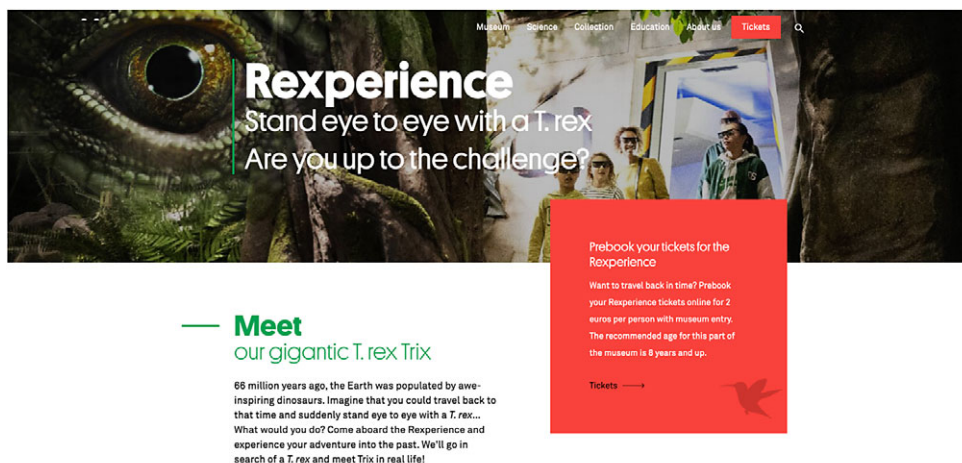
Museum Science Collection Education About us Tickets

Rexperience
Stand eye to eye with a T. rex
Are you up to the challenge?

Prebook your tickets for the Rexperience

Want to travel back in time? Prebook your Rexperience tickets online for 2 euros per person with museum entry. The recommended age for this part of the museum is 8 years and up.

Tickets

Meet
our gigantic T. rex Trix

66 million years ago, the Earth was populated by awe-inspiring dinosaurs. Imagine that you could travel back to that time and suddenly stand eye to eye with a T. rex... What would you do? Come aboard the Rexperience and experience your adventure into the past. We'll go in search of a T. rex and meet Trix in real life!